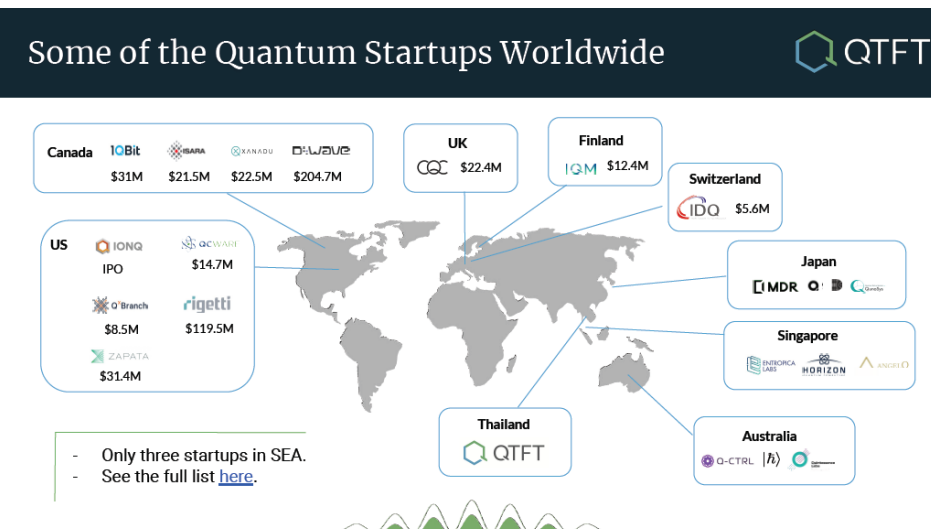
Some of the Quantum Startups Worldwide

QTFT

Canada

1QBit
$31M

ISARA
$21.5M

XANADU
$22.5M

D-WAVE
$204.7M

UK

CQC
$22.4M

Finland

IQM
$12.4M

Switzerland

IDQ
$5.6M

US

IONQ
IPO

QCWARE
$14.7M

Q-Branch
$8.5M

rigetti
$119.5M

ZAPATA
$31.4M

Japan

MDR Q

Singapore

ENTROPICA LABS HORIZON ANGEL

Thailand

QTFT

Australia

Q-CTRL

- Only three startups in SEA.
- See the full list here.